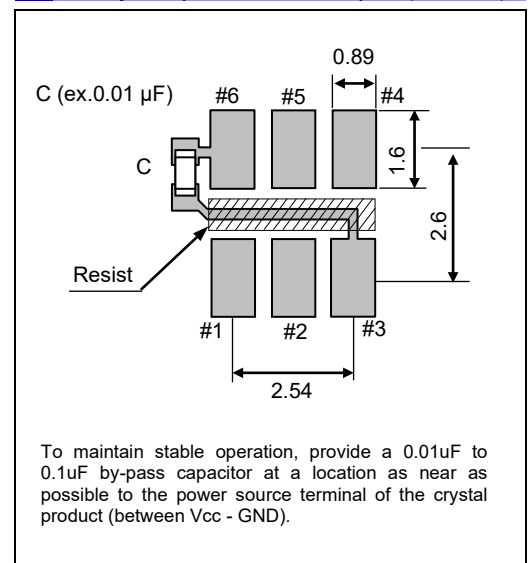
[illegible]

C (ex.0.01 μF)

0.89

#6 #5 #4

C

1.6

2.6

Resist

#1 #2 #3

2.54

To maintain stable operation, provide a 0.01uF to 0.1uF by-pass capacitor at a location as near as possible to the power source terminal of the crystal product (between Vcc - GND).